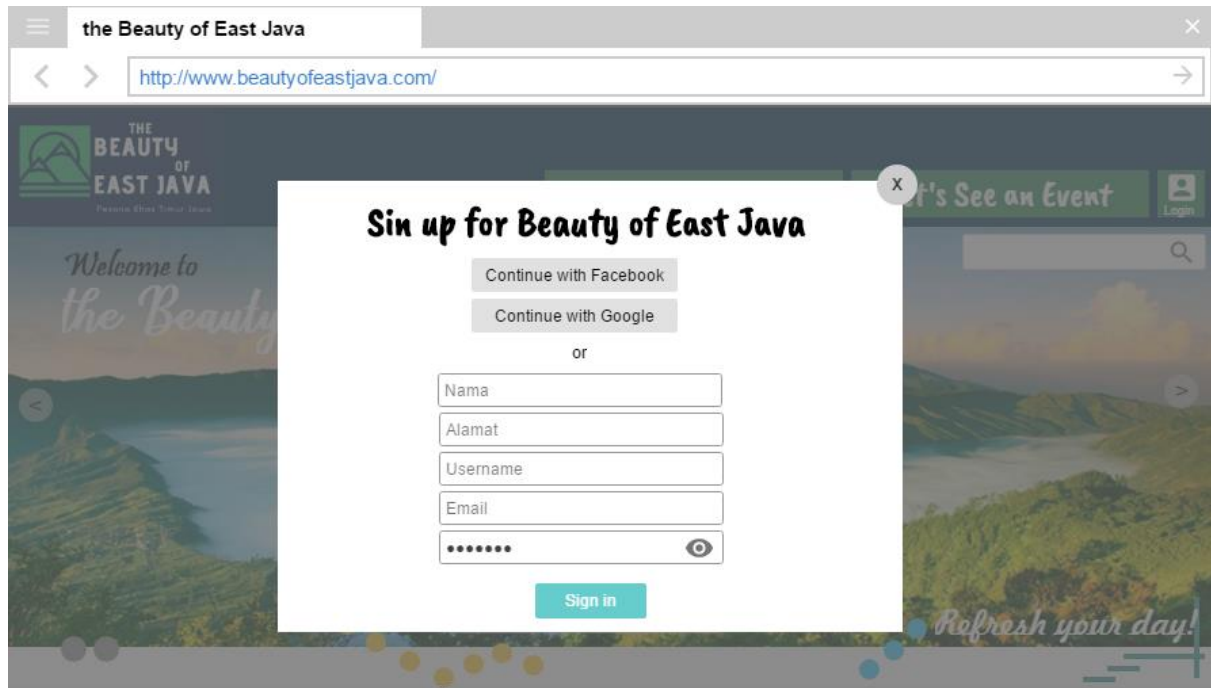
the Beauty of East Java

http://www.beautyofeastjava.com/

THE BEAUTY OF EAST JAVA

Pesona Jawa Timur Jawa

t's See an Event

Login

Welcome to the Beauty

x

Sin up for Beauty of East Java

Continue with Facebook

Continue with Google

or

Nama

Alamat

Username

Email

•••••••

Sign in

Refresh your day!